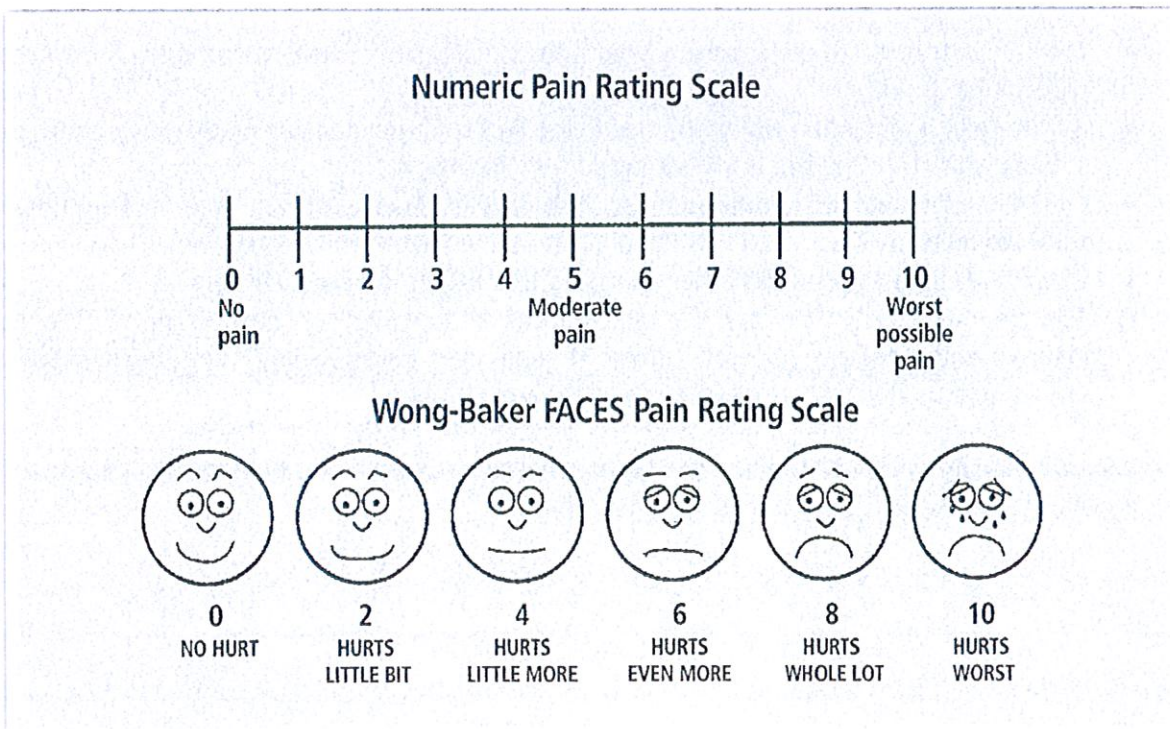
Numeric Pain Rating Scale

0 1 2 3 4 5 6 7 8 9 10

No pain

Moderate pain

Worst possible pain

Wong-Baker FACES Pain Rating Scale

0
NO HURT

2
HURTS LITTLE BIT

4
HURTS LITTLE MORE

6
HURTS EVEN MORE

8
HURTS WHOLE LOT

10
HURTS WORST